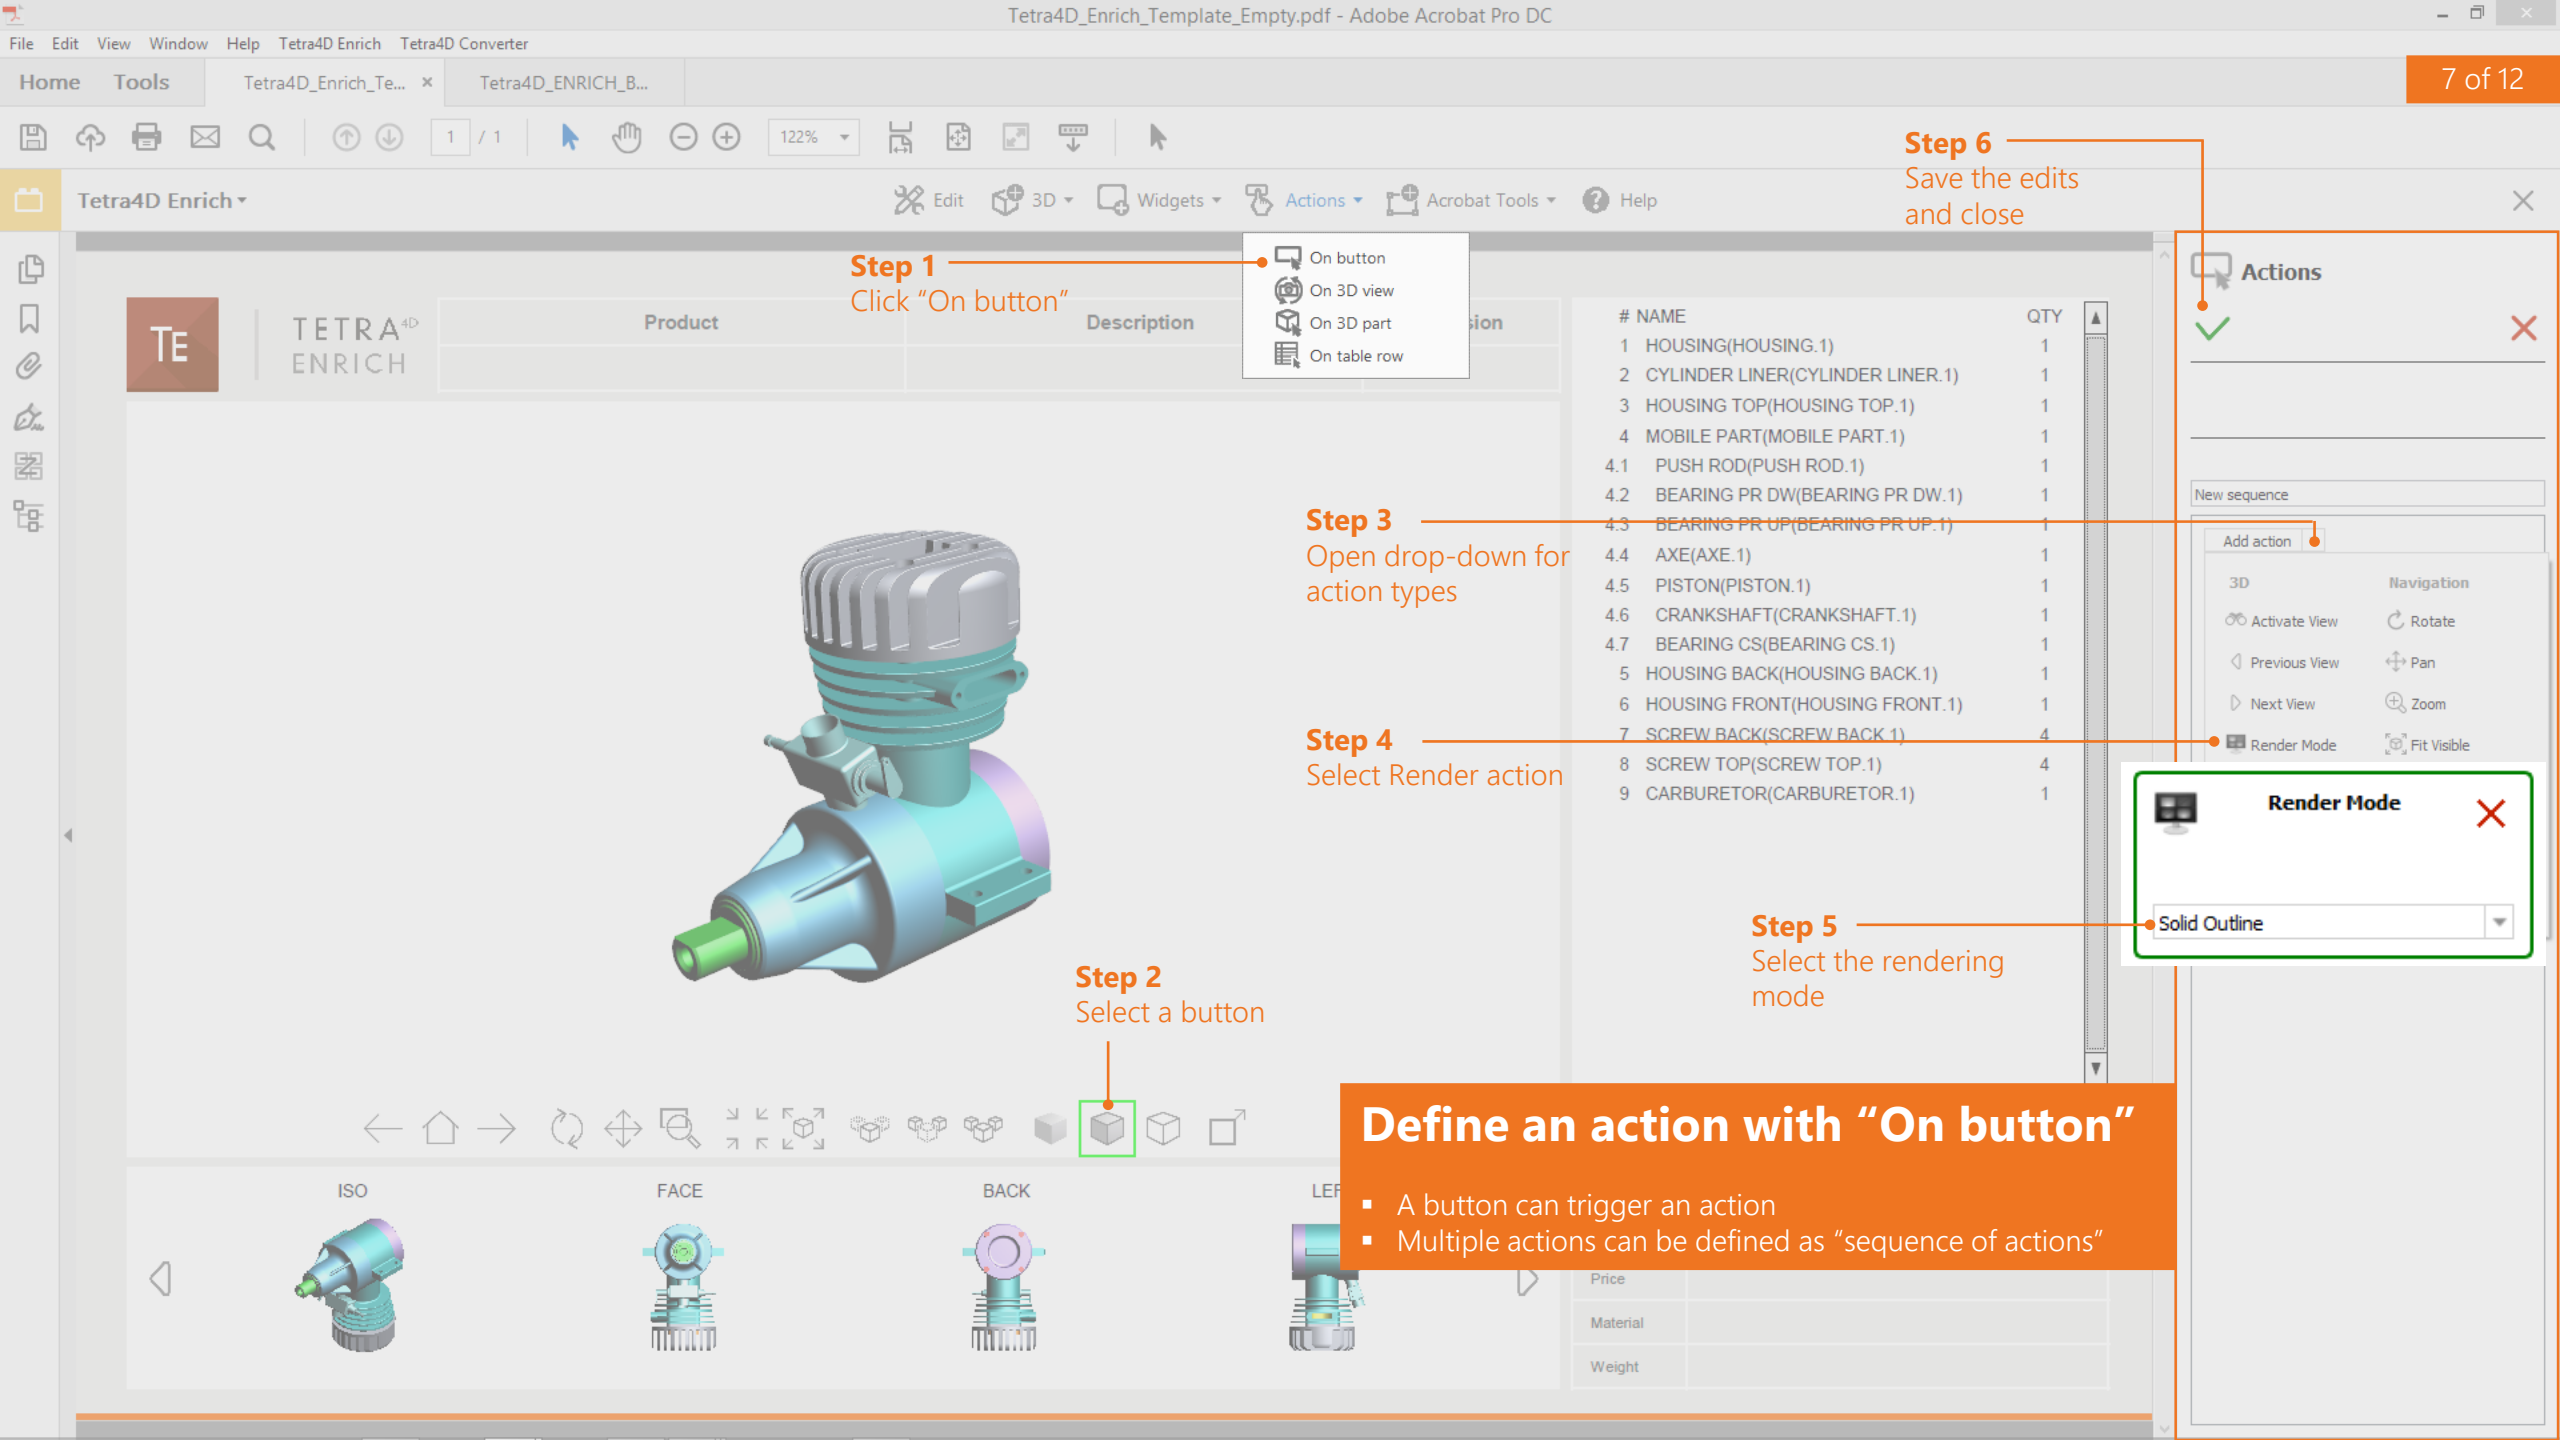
Tetra4D_Enrich_Template_Empty.pdf - Adobe Acrobat Pro DC

File Edit View Window Help Tetra4D Enrich Tetra4D Converter

Home Tools Tetra4D_Enrich_Te... × Tetra4D_ENRICH_B...

7 of 12

1 / 1 122%

Tetra4D Enrich ▾ Edit 3D ▾ Widgets ▾ Actions ▾ Acrobat Tools ▾ Help

Step 6
Save the edits and close

Step 1
Click "On button"

On button
On 3D view
On 3D part
On table row

TE TETRA 4D ENRICH

Product Description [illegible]sion

| # | NAME | QTY |
|---|---|---|
| 1 | HOUSING(HOUSING.1) | 1 |
| 2 | CYLINDER LINER(CYLINDER LINER.1) | 1 |
| 3 | HOUSING TOP(HOUSING TOP.1) | 1 |
| 4 | MOBILE PART(MOBILE PART.1) | 1 |
| 4.1 | PUSH ROD(PUSH ROD.1) | 1 |
| 4.2 | BEARING PR DW(BEARING PR DW.1) | 1 |
| 4.3 | BEARING PR UP(BEARING PR UP.1) | 1 |
| 4.4 | AXE(AXE.1) | 1 |
| 4.5 | PISTON(PISTON.1) | 1 |
| 4.6 | CRANKSHAFT(CRANKSHAFT.1) | 1 |
| 4.7 | BEARING CS(BEARING CS.1) | 1 |
| 5 | HOUSING BACK(HOUSING BACK.1) | 1 |
| 6 | HOUSING FRONT(HOUSING FRONT.1) | 1 |
| 7 | SCREW BACK(SCREW BACK.1) | 4 |
| 8 | SCREW TOP(SCREW TOP.1) | 4 |
| 9 | CARBURETOR(CARBURETOR.1) | 1 |

Step 3
Open drop-down for action types

Step 4
Select Render action

Step 2
Select a button

Step 5
Select the rendering mode

Actions

New sequence
Add action
3D Navigation
Activate View Rotate
Previous View Pan
Next View Zoom
Render Mode Fit Visible

Render Mode
Solid Outline

ISO FACE BACK LEF

Price
Material
Weight

Define an action with "On button"
▪ A button can trigger an action
▪ Multiple actions can be defined as "sequence of actions"